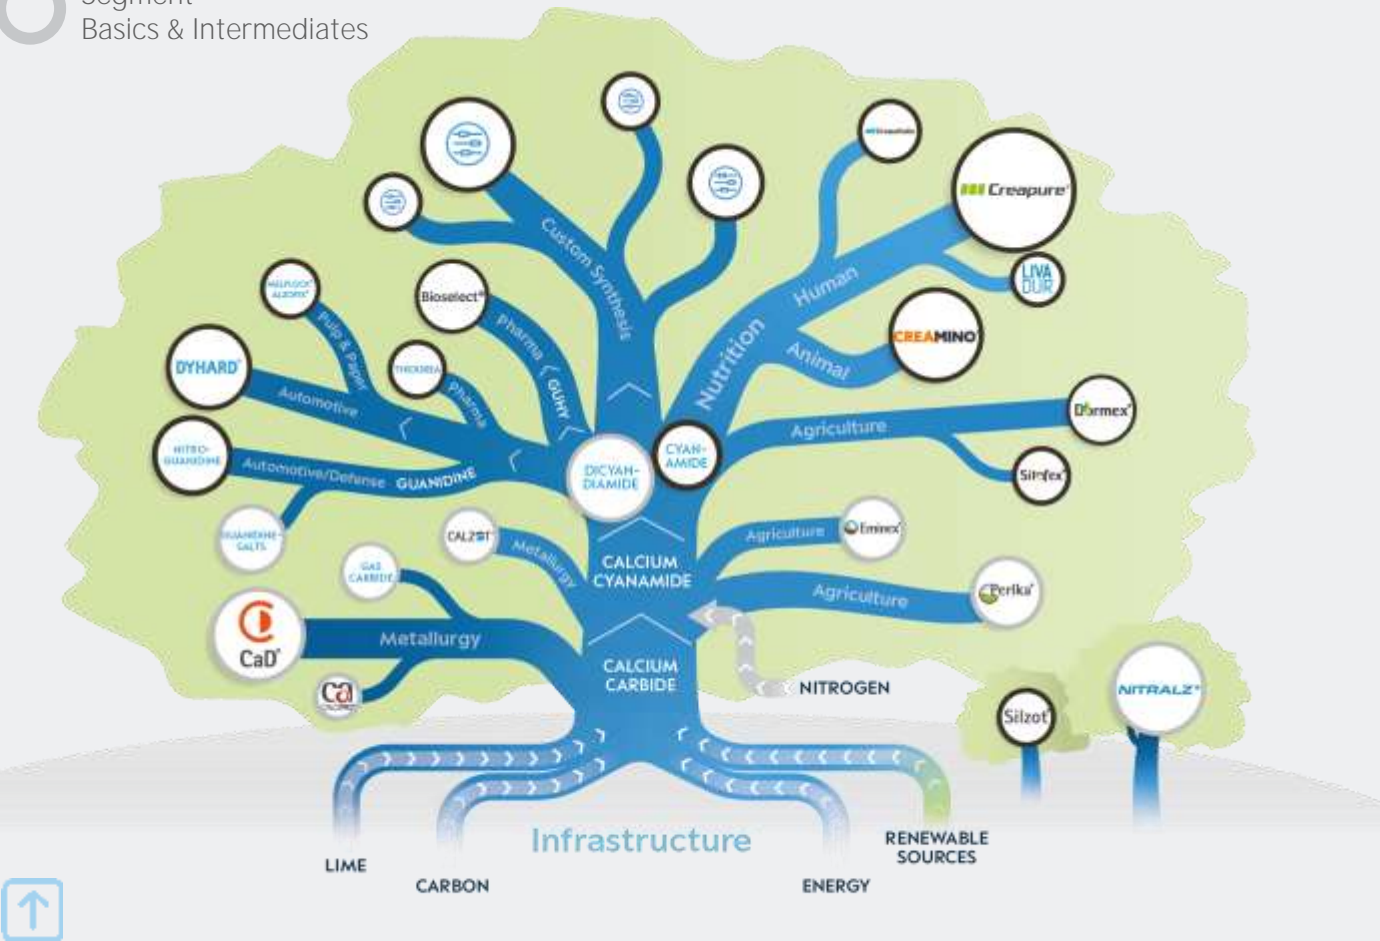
Segment
Basics & Intermediates

Creapure
LIVA DUR
CREAMINO
Human
Nutrition
Animal
Custom Synthesis
Bioselect
Pharma
GUNY
MELFLOCK ALZOFIX
Pulp & Paper
DYHARD
Automotive
THIOUREA
Pharma
NITRO-GUANIDINE
Automotive/Defense
GUANIDINE
GUANIDINE SALTS
DICYAN-DIAMIDE
CYAN-AMIDE
Agriculture
Dormex
Sitofex
Agriculture
Eminex
CALZOT
Metallurgy
CALCIUM CYANAMIDE
GAS CARBIDE
Agriculture
Perlka
CaD
Metallurgy
CALCIUM CARBIDE
NITROGEN
Silzot
NITRALZ
LIME
CARBON
Infrastructure
ENERGY
RENEWABLE SOURCES